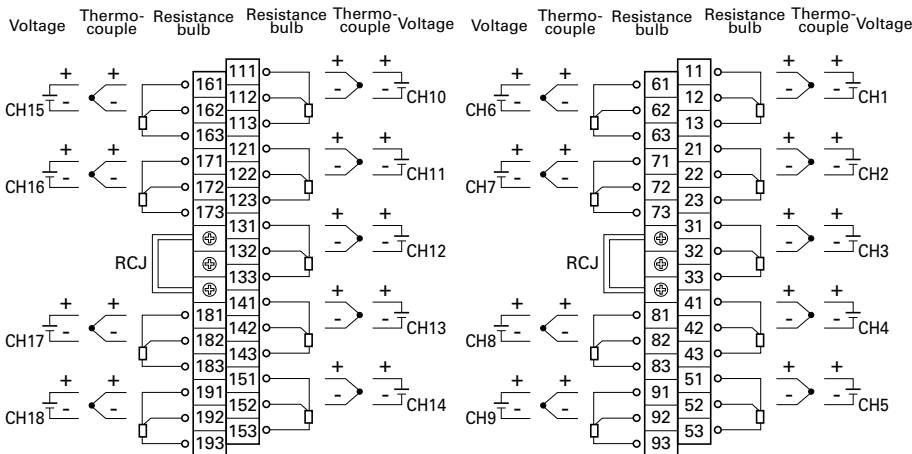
Voltage Thermocouple Resistance bulb Resistance bulb Thermocouple Voltage

CH15 + - + -
161 162 163
111 112 113
+ - + - CH10

CH16 + - + -
171 172 173
121 122 123
+ - + - CH11

RCJ
131 132 133
+ - + - CH12

CH17 + - + -
181 182 183
141 142 143
+ - + - CH13

CH18 + - + -
191 192 193
151 152 153
+ - + - CH14

Voltage Thermocouple Resistance bulb Resistance bulb Thermocouple Voltage

CH6 + - + -
61 62 63
11 12 13
+ - + - CH1

CH7 + - + -
71 72 73
21 22 23
+ - + - CH2

RCJ
31 32 33
+ - + - CH3

CH8 + - + -
81 82 83
41 42 43
+ - + - CH4

CH9 + - + -
91 92 93
51 52 53
+ - + - CH5